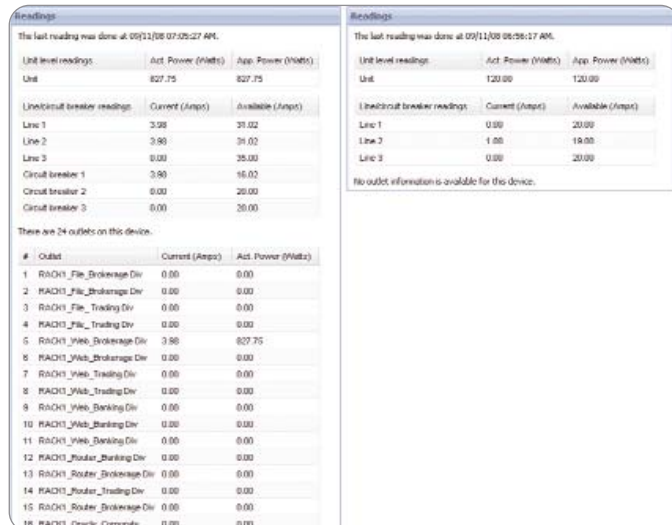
Readings

The last reading was done at 09/11/08 07:05:27 AM.

| Unit level readings | Act. Power (Watts) | App. Power (Watts) |
|---|---|---|
| Unit | 827.75 | 827.75 |

| Line/circuit breaker readings | Current (Amps) | Available (Amps) |
|---|---|---|
| Line 1 | 3.98 | 31.02 |
| Line 2 | 3.98 | 31.02 |
| Line 3 | 0.00 | 35.00 |
| Circuit breaker 1 | 3.98 | 16.02 |
| Circuit breaker 2 | 0.00 | 20.00 |
| Circuit breaker 3 | 0.00 | 20.00 |

There are 24 outlets on this device.

| # | Outlet | Current (Amps) | Act. Power (Watts) |
|---|---|---|---|
| 1 | RACK1_File_Brokerage Div | 0.00 | 0.00 |
| 2 | RACK1_File_Brokerage Div | 0.00 | 0.00 |
| 3 | RACK1_File_Trading Div | 0.00 | 0.00 |
| 4 | RACK1_File_Trading Div | 0.00 | 0.00 |
| 5 | RACK1_Web_Brokerage Div | 3.98 | 827.75 |
| 6 | RACK1_Web_Brokerage Div | 0.00 | 0.00 |
| 7 | RACK1_Web_Trading Div | 0.00 | 0.00 |
| 8 | RACK1_Web_Trading Div | 0.00 | 0.00 |
| 9 | RACK1_Web_Banking Div | 0.00 | 0.00 |
| 10 | RACK1_Web_Banking Div | 0.00 | 0.00 |
| 11 | RACK1_Web_Banking Div | 0.00 | 0.00 |
| 12 | RACK1_Router_Banking Div | 0.00 | 0.00 |
| 13 | RACK1_Router_Brokerage Div | 0.00 | 0.00 |
| 14 | RACK1_Router_Trading Div | 0.00 | 0.00 |
| 15 | RACK1_Router_Brokerage Div | 0.00 | 0.00 |
| 16 | RACK1_Oracle_Corporate | 0.00 | 0.00 |

Readings

The last reading was done at 09/11/08 06:56:17 AM.

| Unit level readings | Act. Power (Watts) | App. Power (Watts) |
|---|---|---|
| Unit | 120.00 | 120.00 |

| Line/circuit breaker readings | Current (Amps) | Available (Amps) |
|---|---|---|
| Line 1 | 0.00 | 20.00 |
| Line 2 | 1.00 | 19.00 |
| Line 3 | 0.00 | 20.00 |

No outlet information is available for this device.